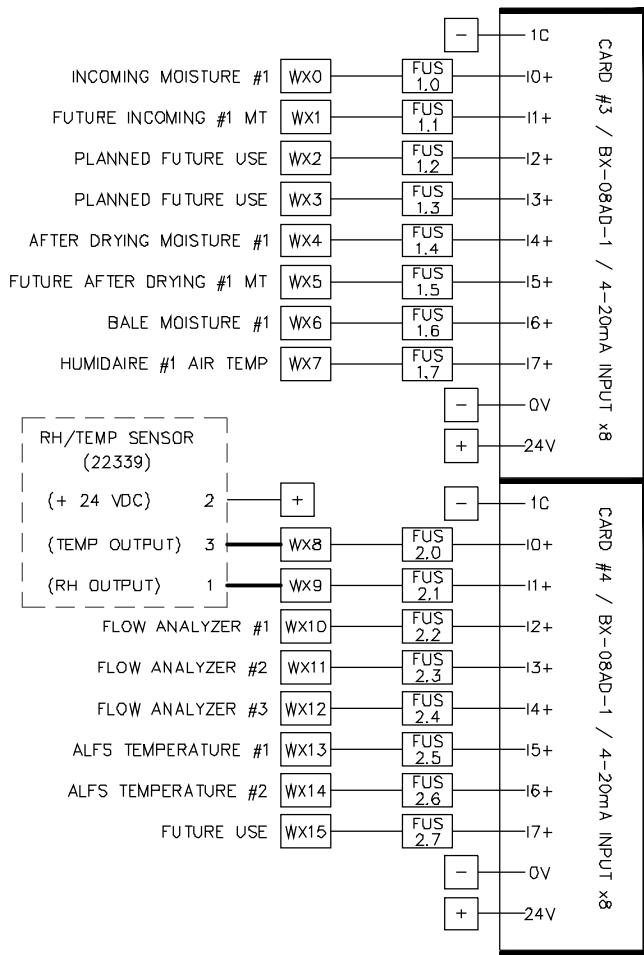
− 1C
INCOMING MOISTURE #1 WX0 FUS 1.0 I0+
FUTURE INCOMING #1 MT WX1 FUS 1.1 I1+
PLANNED FUTURE USE WX2 FUS 1.2 I2+
PLANNED FUTURE USE WX3 FUS 1.3 I3+
AFTER DRYING MOISTURE #1 WX4 FUS 1.4 I4+
FUTURE AFTER DRYING #1 MT WX5 FUS 1.5 I5+
BALE MOISTURE #1 WX6 FUS 1.6 I6+
HUMIDAIRE #1 AIR TEMP WX7 FUS 1.7 I7+
− 0V
+ 24V

CARD #3 / BX-08AD-1 / 4-20mA INPUT x8

RH/TEMP SENSOR (22339)
(+ 24 VDC) 2 +
(TEMP OUTPUT) 3 WX8
(RH OUTPUT) 1 WX9

− 1C
FUS 2.0 I0+
FUS 2.1 I1+
FLOW ANALYZER #1 WX10 FUS 2.2 I2+
FLOW ANALYZER #2 WX11 FUS 2.3 I3+
FLOW ANALYZER #3 WX12 FUS 2.4 I4+
ALFS TEMPERATURE #1 WX13 FUS 2.5 I5+
ALFS TEMPERATURE #2 WX14 FUS 2.6 I6+
FUTURE USE WX15 FUS 2.7 I7+
− 0V
+ 24V

CARD #4 / BX-08AD-1 / 4-20mA INPUT x8